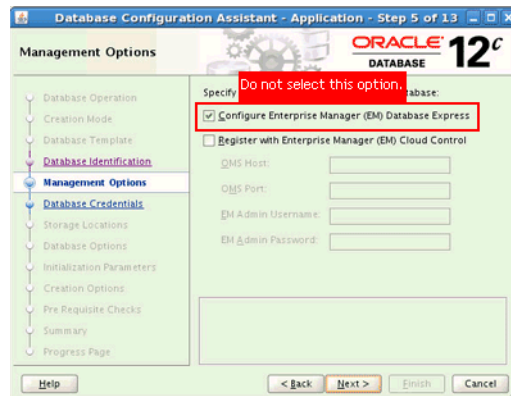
Database Configuration Assistant - Application - Step 5 of 13

Management Options

ORACLE DATABASE $12^c$

Database Operation
Creation Mode
Database Template
Database Identification
Management Options
Database Credentials
Storage Locations
Database Options
Initialization Parameters
Creation Options
Pre Requisite Checks
Summary
Progress Page

Specify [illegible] Do not select this option. atabase:

Configure Enterprise Manager (EM) Database Express

Register with Enterprise Manager (EM) Cloud Control

OMS Host:

OMS Port:

EM Admin Username:

EM Admin Password:

Help

< Back

Next >

Finish

Cancel